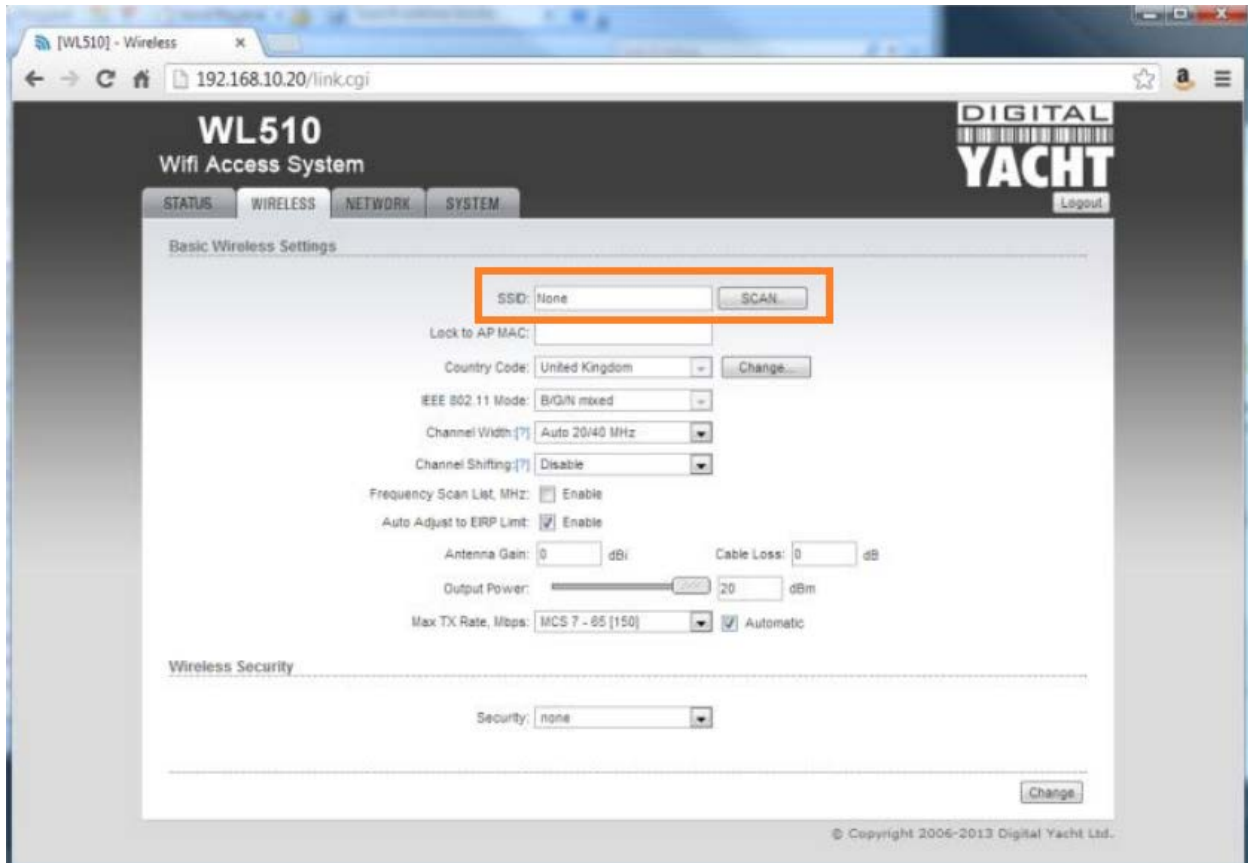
[WL510] - Wireless ×

192.168.10.20/link.cgi

WL510
Wifi Access System

DIGITAL
YACHT

STATUS WIRELESS NETWORK SYSTEM

Logout

Basic Wireless Settings

SSID: None SCAN...

Lock to AP MAC:

Country Code: United Kingdom Change...

IEEE 802.11 Mode: B/G/N mixed

Channel Width:[?] Auto 20/40 MHz

Channel Shifting:[?] Disable

Frequency Scan List, MHz: Enable

Auto Adjust to EIRP Limit: Enable

Antenna Gain: 0 dBi Cable Loss: 0 dB

Output Power: 20 dBm

Max TX Rate, Mbps: MCS 7 - 65 [150] Automatic

Wireless Security

Security: none

Change

© Copyright 2006-2013 Digital Yacht Ltd.